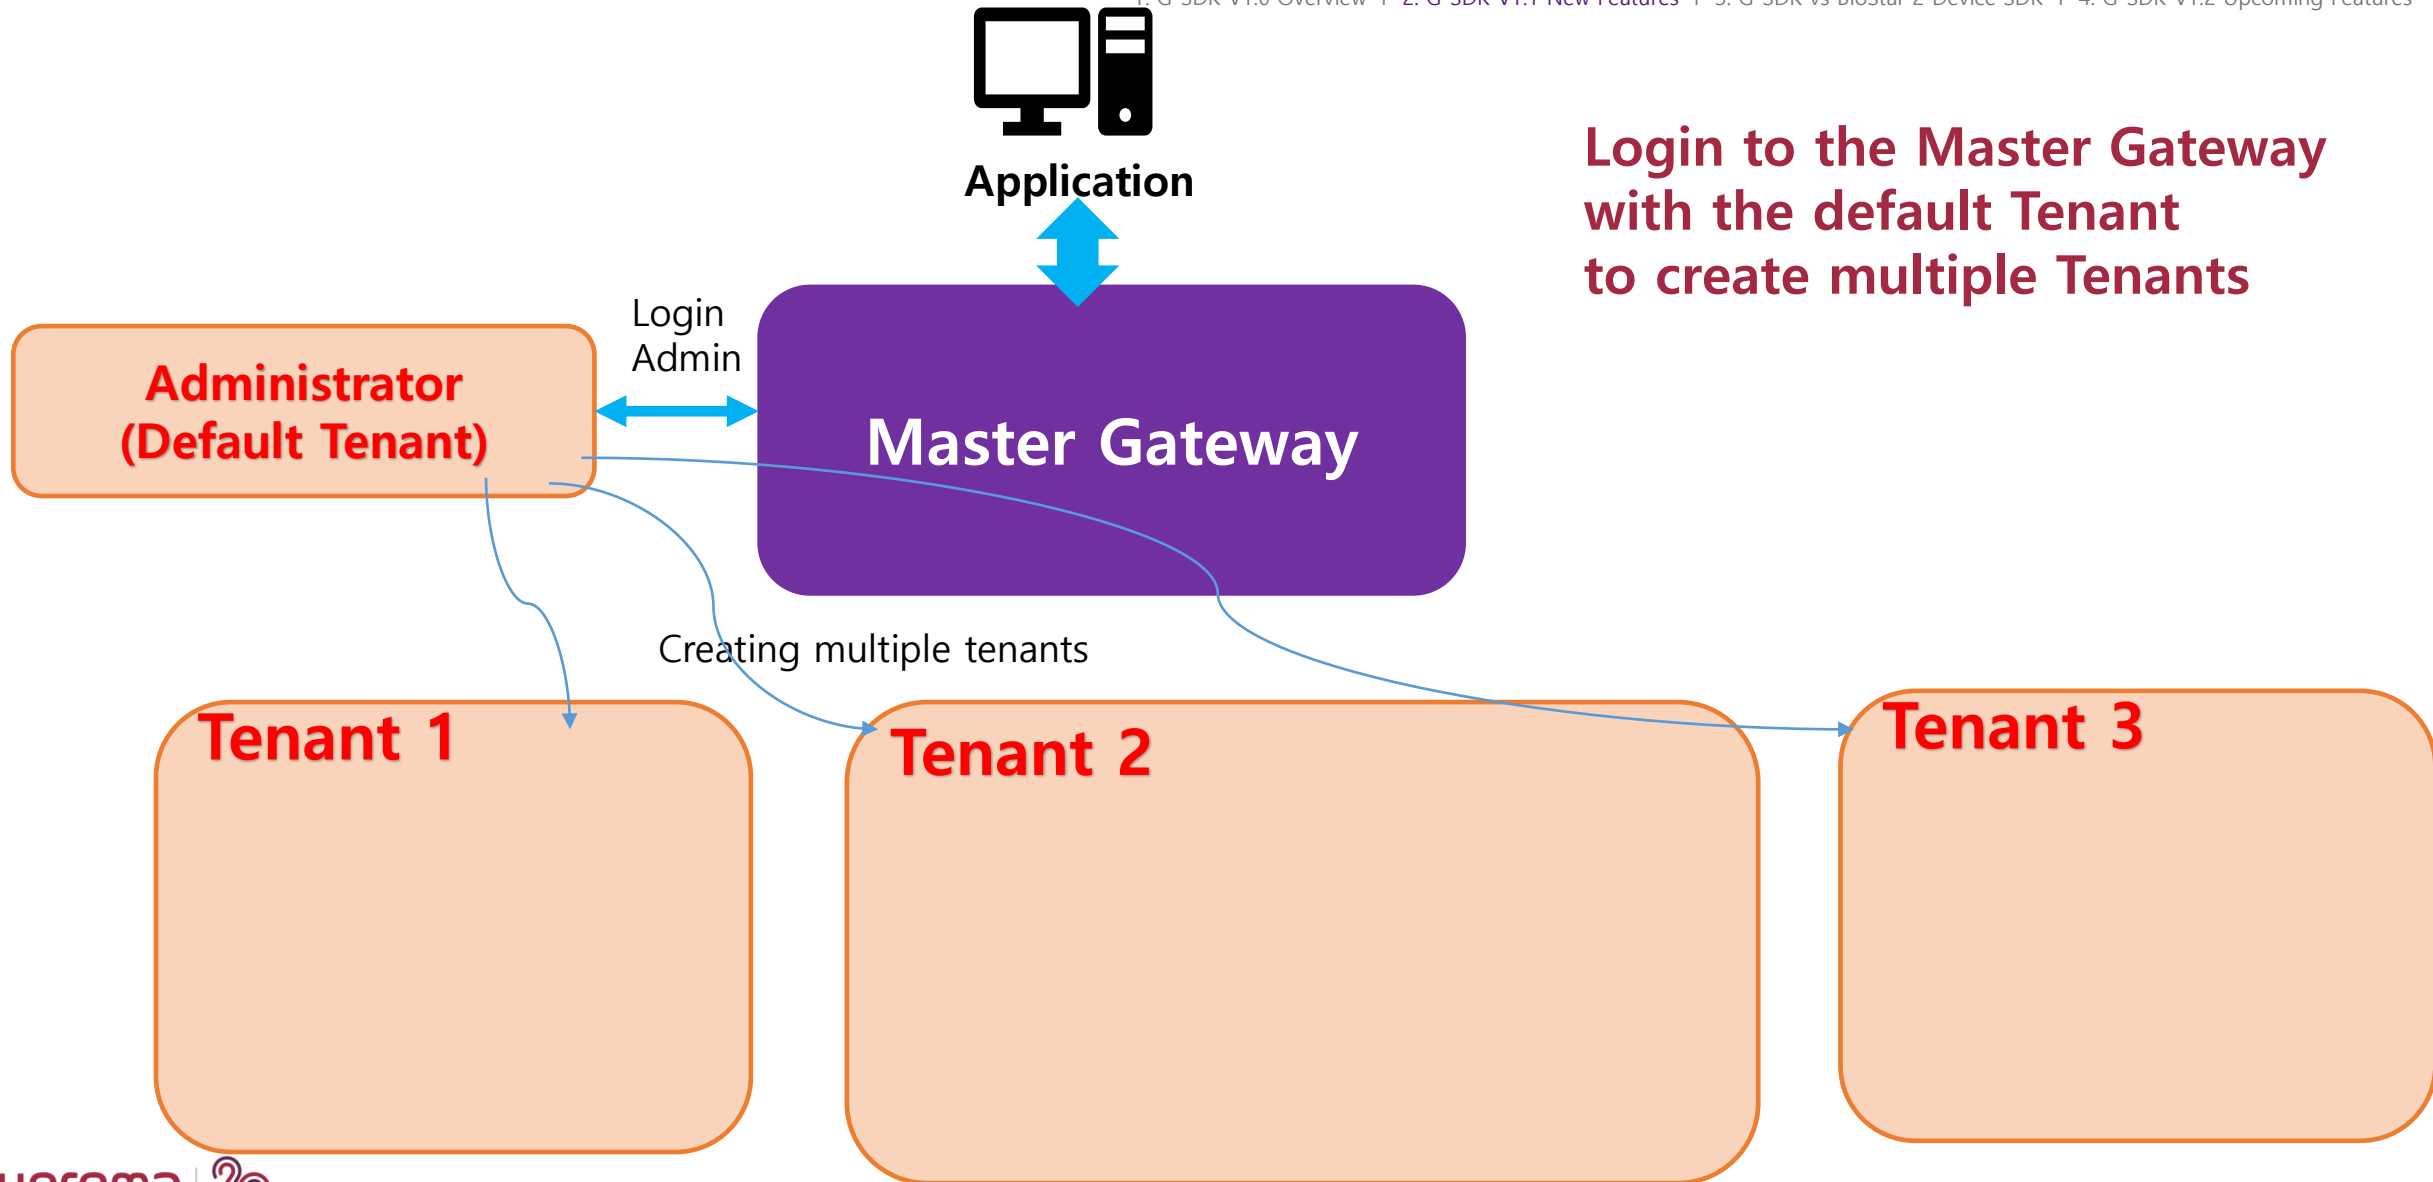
1. G-SDK V1.0 Overview | 2. G-SDK V1.1 New Features | 3. G-SDK vs BioStar 2 Device SDK | 4. G-SDK V1.2 Upcoming Features

Application

Login to the Master Gateway with the default Tenant to create multiple Tenants

Login Admin

Administrator (Default Tenant)

Master Gateway

Creating multiple tenants

Tenant 1

Tenant 2

Tenant 3

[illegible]